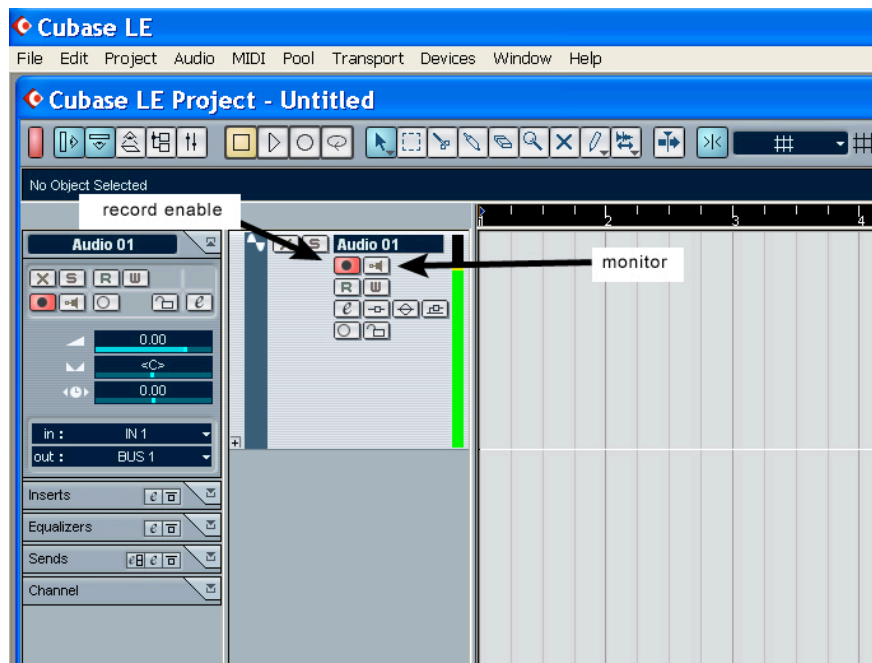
Cubase LE

File Edit Project Audio MIDI Pool Transport Devices Window Help

Cubase LE Project - Untitled

No Object Selected

record enable

monitor

Audio 01

X S R W

e

0.00

<C>

0.00

in : IN 1

out : BUS 1

Inserts

Equalizers

Sends

Channel

S Audio 01

R W

e

1 2 3 4